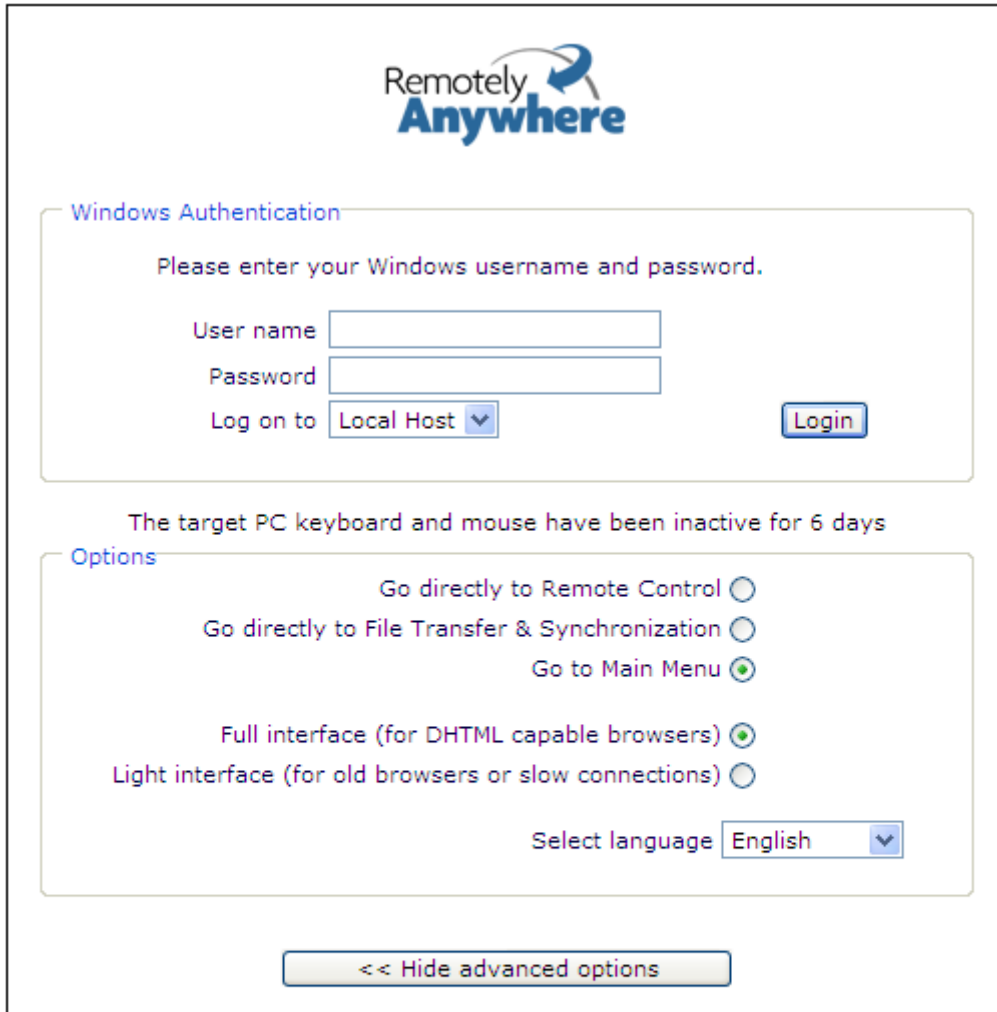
Remotely Anywhere

Windows Authentication

Please enter your Windows username and password.

User name

Password

Log on to Local Host

Login

The target PC keyboard and mouse have been inactive for 6 days

Options

Go directly to Remote Control

Go directly to File Transfer & Synchronization

Go to Main Menu

Full interface (for DHTML capable browsers)

Light interface (for old browsers or slow connections)

Select language English

<< Hide advanced options